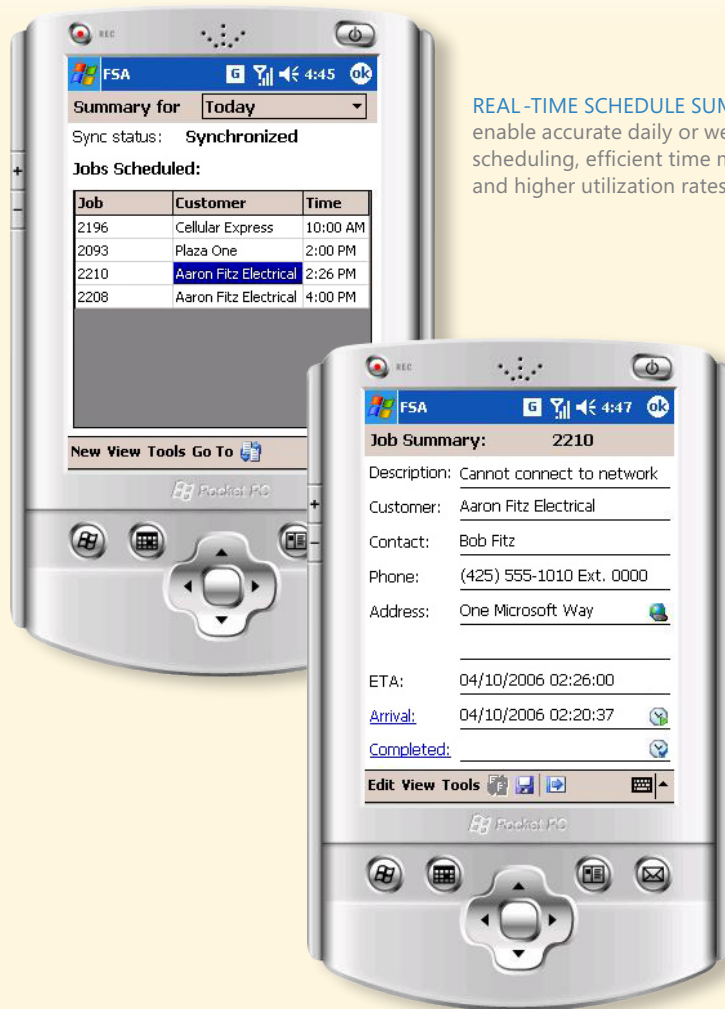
REC

FSA 4:45 ok

Summary for Today

Sync status: Synchronized

Jobs Scheduled:

| Job | Customer | Time |
|---|---|---|
| 2196 | Cellular Express | 10:00 AM |
| 2093 | Plaza One | 2:00 PM |
| 2210 | Aaron Fitz Electrical | 2:26 PM |
| 2208 | Aaron Fitz Electrical | 4:00 PM |

New View Tools Go To

Pocket PC

REAL-TIME SCHEDULE SUM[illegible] enable accurate daily or we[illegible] scheduling, efficient time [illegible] and higher utilization rates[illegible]

REC

FSA 4:47 ok

Job Summary: 2210

Description: Cannot connect to network

Customer: Aaron Fitz Electrical

Contact: Bob Fitz

Phone: (425) 555-1010 Ext. 0000

Address: One Microsoft Way

ETA: 04/10/2006 02:26:00

Arrival: 04/10/2006 02:20:37

Completed:

Edit View Tools

Pocket PC